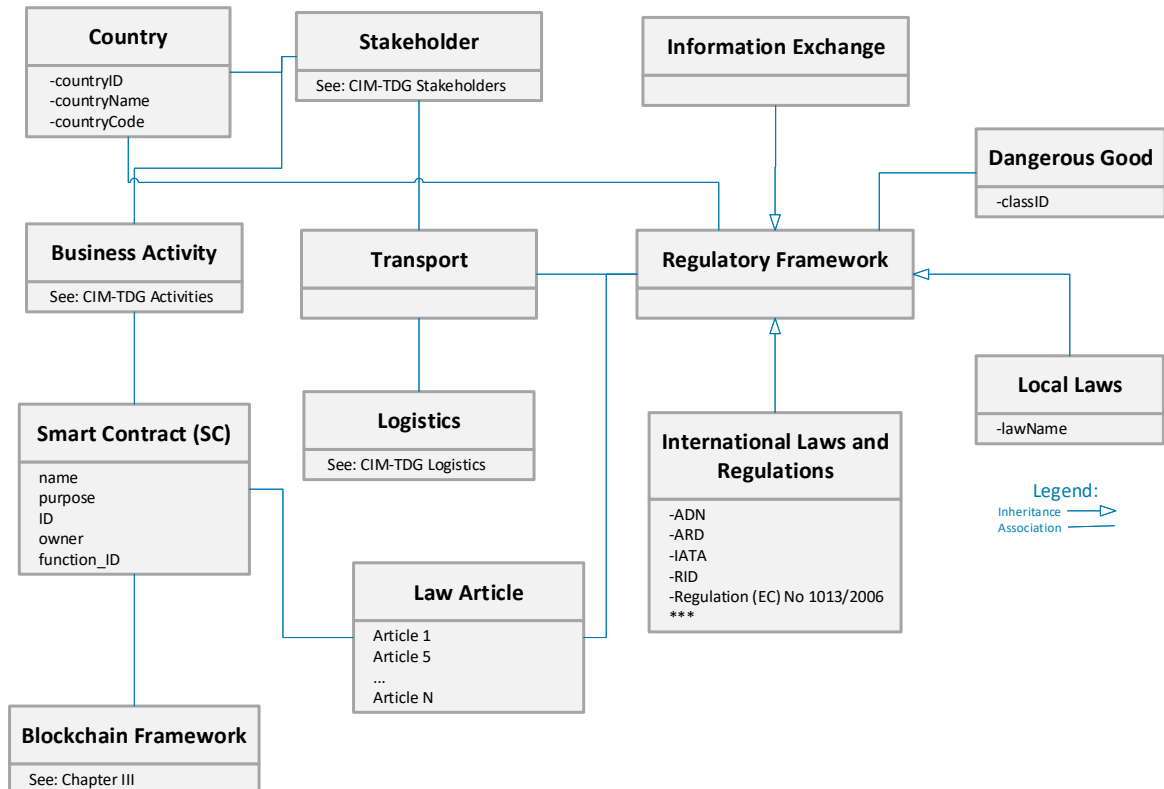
Country
-countryID
-countryName
-countryCode

Stakeholder
See: CIM-TDG Stakeholders

Information Exchange

Dangerous Good
-classID

Business Activity
See: CIM-TDG Activities

Transport

Regulatory Framework

Logistics
See: CIM-TDG Logistics

Local Laws
-lawName

Smart Contract (SC)
name
purpose
ID
owner
function_ID

International Laws and Regulations
-ADN
-ARD
-IATA
-RID
-Regulation (EC) No 1013/2006
***

Legend:
Inheritance
Association

Law Article
Article 1
Article 5
...
Article N

Blockchain Framework
See: Chapter III